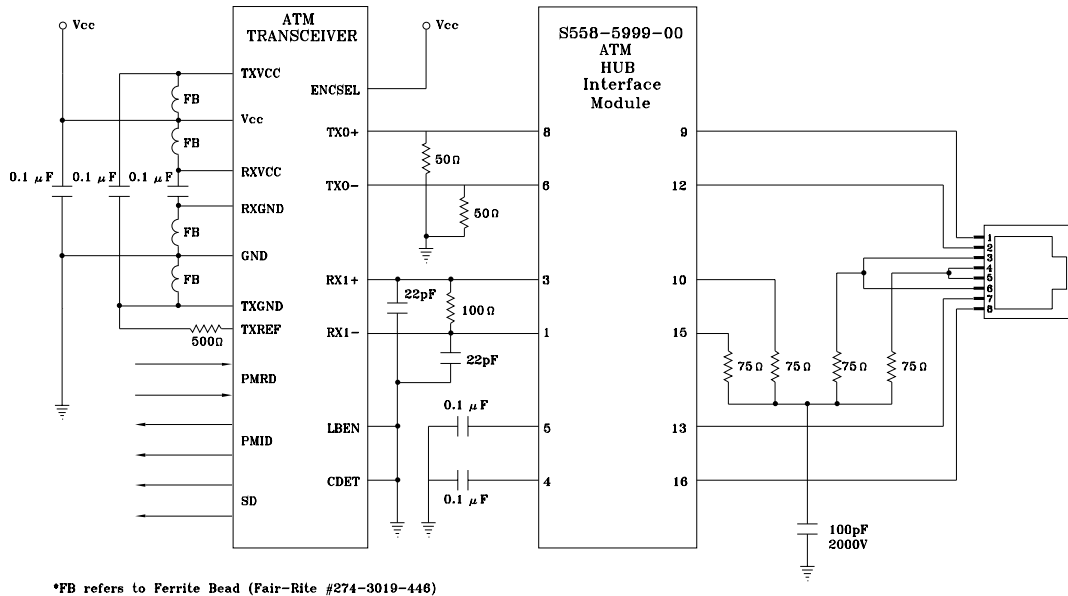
Vcc

ATM TRANSCEIVER

TXVCC
Vcc
RXVCC
RXGND
GND
TXGND
TXREF
PMRD
PMID
SD

FB
FB
FB
FB

0.1 $\mu$F
0.1 $\mu$F
0.1 $\mu$F

500Ω

Vcc

ENCSEL
TX0+
TX0−
RX1+
RX1−
LBEN
CDET

50Ω
50Ω
22pF
100Ω
22pF
0.1 $\mu$F
0.1 $\mu$F

S558-5999-00
ATM
HUB
Interface
Module

8
6
3
1
5
4

9
12
10
15
13
16

75Ω
75Ω
75Ω
75Ω

100pF
2000V

1
2
3
4
5
6
7
8

*FB refers to Ferrite Bead (Fair-Rite #274-3019-446)